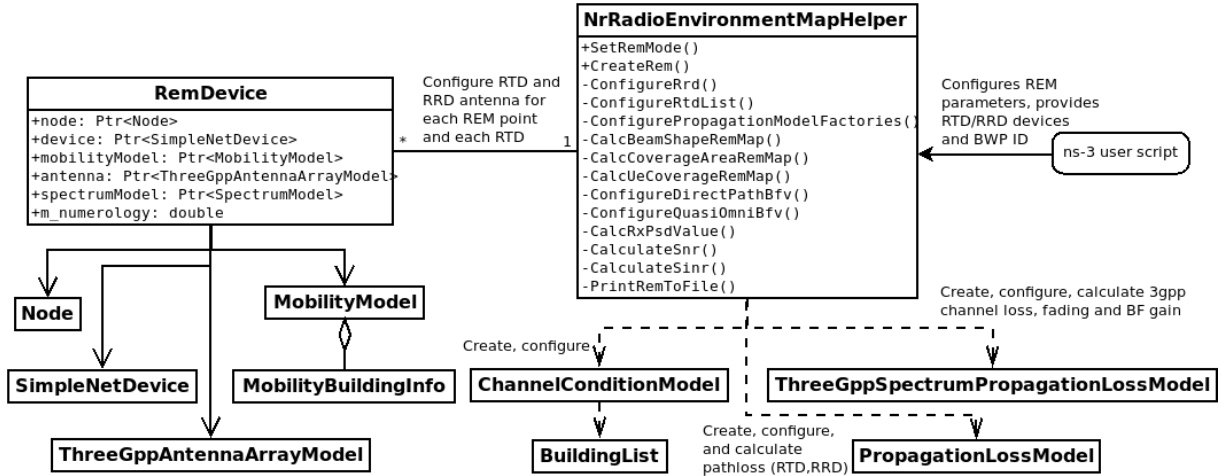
NrRadioEnvironmentMapHelper

+SetRemMode()
+CreateRem()
-ConfigureRrd()
-ConfigureRtdList()
-ConfigurePropagationModelFactories()
-CalcBeamShapeRemMap()
-CalcCoverageAreaRemMap()
-CalcUeCoverageRemMap()
-ConfigureDirectPathBfv()
-ConfigureQuasiOmniBfv()
-CalcRxPsdValue()
-CalculateSnr()
-CalculateSinr()
-PrintRemToFile()

RemDevice

+node: Ptr<Node>
+device: Ptr<SimpleNetDevice>
+mobilityModel: Ptr<MobilityModel>
+antenna: Ptr<ThreeGppAntennaArrayModel>
+spectrumModel: Ptr<SpectrumModel>
+m_numerology: double

Configure RTD and RRD antenna for each REM point and each RTD

*

1

Configures REM parameters, provides RTD/RRD devices and BWP ID

ns-3 user script

Node

MobilityModel

SimpleNetDevice

MobilityBuildingInfo

ThreeGppAntennaArrayModel

Create, configure, calculate 3gpp channel loss, fading and BF gain

Create, configure

ChannelConditionModel

ThreeGppSpectrumPropagationLossModel

BuildingList

Create, configure, and calculate pathloss (RTD,RRD)

PropagationLossModel